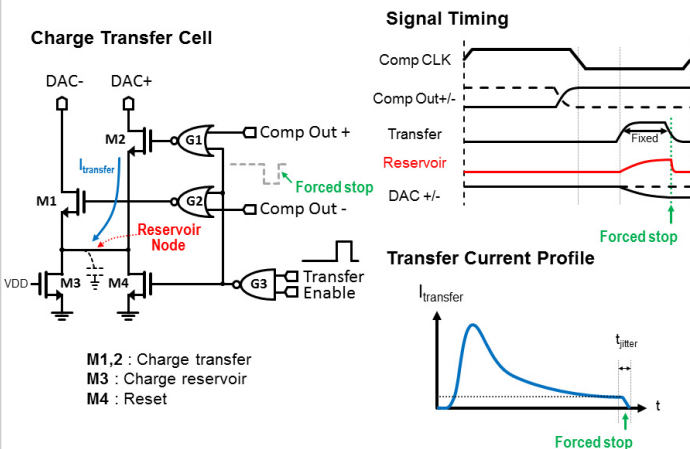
Charge Transfer Cell

DAC-
DAC+
M2
G1
Comp Out +
$I_{transfer}$
Forced stop
M1
G2
Comp Out -
Reservoir Node
VDD
M3
M4
G3
Transfer Enable

M1,2 : Charge transfer
M3 : Charge reservoir
M4 : Reset

Signal Timing

Comp CLK
Comp Out+/-
Transfer
Fixed
Reservoir
DAC +/-
Forced stop

Transfer Current Profile

$I_{transfer}$
$t_{jitter}$
t
Forced stop